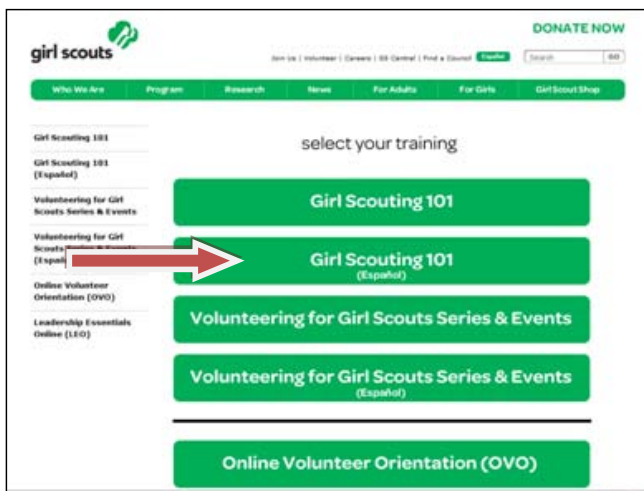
girl scouts

DONATE NOW

Join Us | Volunteer | Careers | GS Central | Find a Council Español

Search GO

Who We Are | Program | Research | News | For Adults | For Girls | Girl Scout Shop

Girl Scouting 101

Girl Scouting 101 (Español)

Volunteering for Girl Scouts Series & Events

Volunteering for Girl Scouts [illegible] (Espa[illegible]

Online Volunteer Orientation (OVO)

Leadership Essentials Online (LEO)

select your training

Girl Scouting 101

Girl Scouting 101
(Español)

Volunteering for Girl Scouts Series & Events

Volunteering for Girl Scouts Series & Events
(Español)

Online Volunteer Orientation (OVO)